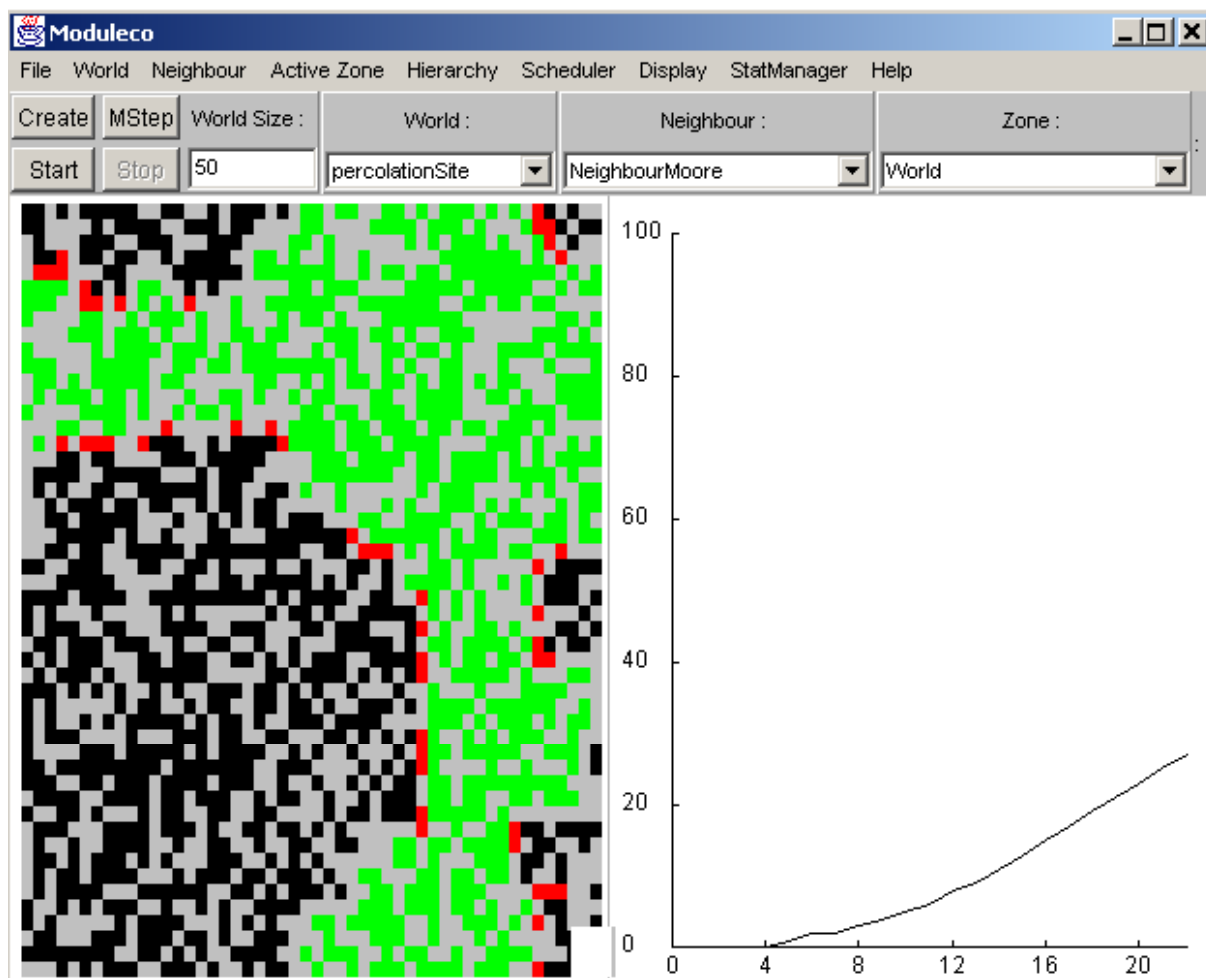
Moduleco

File World Neighbour Active Zone Hierarchy Scheduler Display StatManager Help

Create MStep World Size : World : Neighbour : Zone :

Start Stop 50 percolationSite NeighbourMoore World

100
80
60
40
20
0
0 4 8 12 16 20